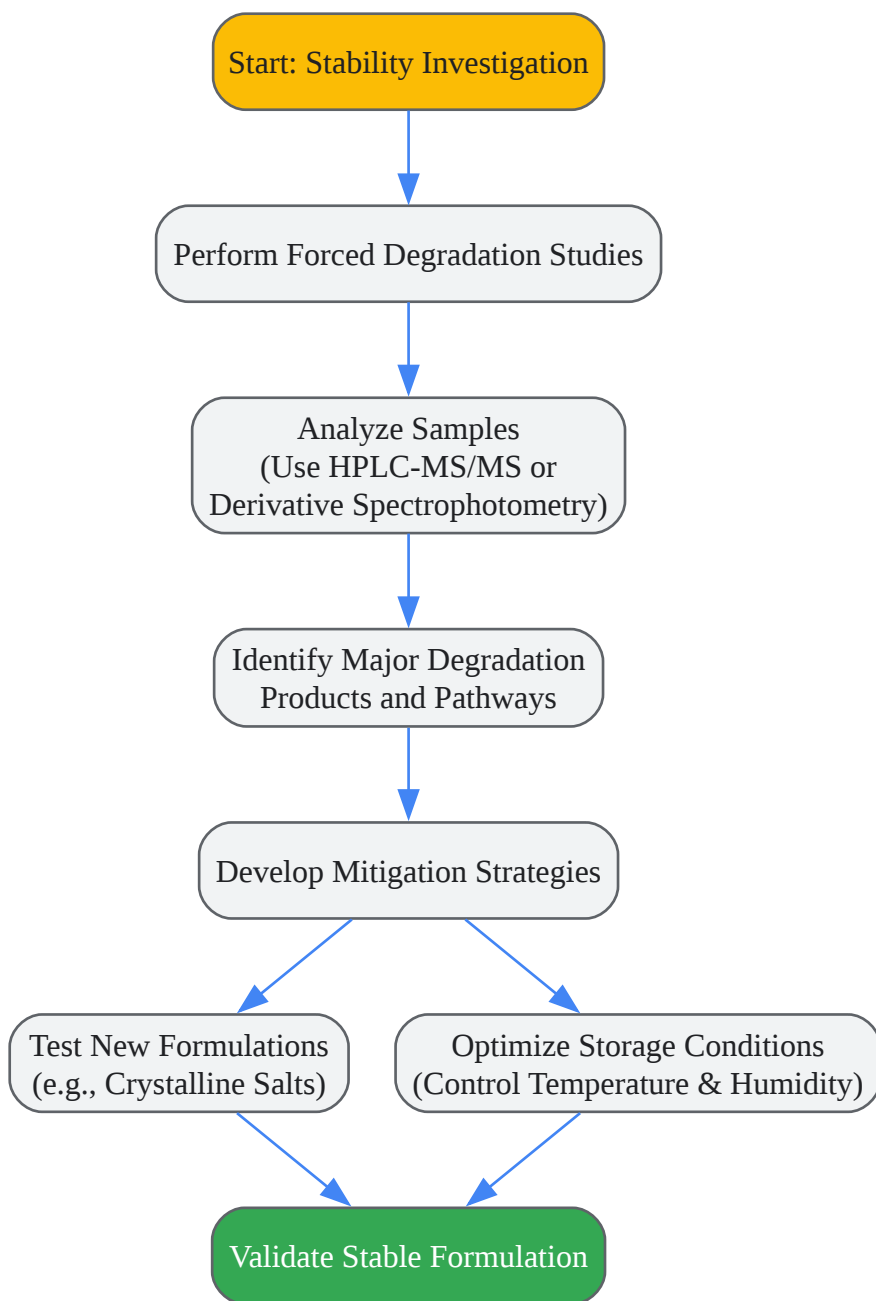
Start: Stability Investigation

Perform Forced Degradation Studies

Analyze Samples
(Use HPLC-MS/MS or
Derivative Spectrophotometry)

Identify Major Degradation
Products and Pathways

Develop Mitigation Strategies

Test New Formulations
(e.g., Crystalline Salts)

Optimize Storage Conditions
(Control Temperature & Humidity)

Validate Stable Formulation